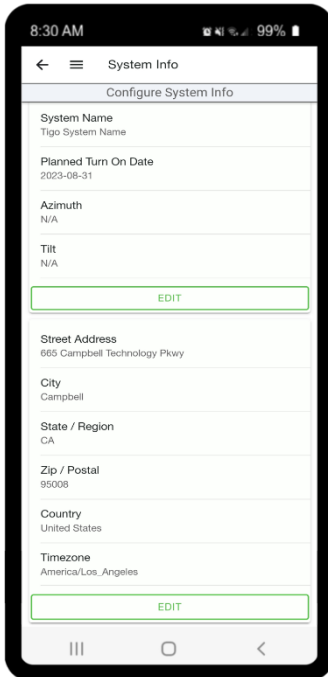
8:30 AM 99%

System Info

Configure System Info

System Name
Tigo System Name

Planned Turn On Date
2023-08-31

Azimuth
N/A

Tilt
N/A

EDIT

Street Address
665 Campbell Technology Pkwy

City
Campbell

State / Region
CA

Zip / Postal
95008

Country
United States

Timezone
America/Los_Angeles

EDIT